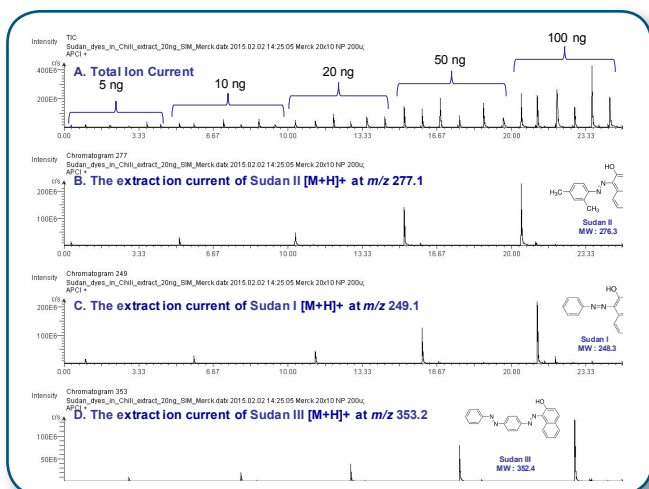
Intensity TIC
Sudan_dyes_in_Chili_extract_20ng_SIM_Merck.datx 2015.02.02 14:25:05 Merck 20x10 NP 200u;
APCI +
c/s
400E6
200E6
A. Total Ion Current
5 ng
10 ng
20 ng
50 ng
100 ng
0.00 3.33 6.67 10.00 13.33 16.67 20.00 23.33

Intensity Chromatogram 277
Sudan_dyes_in_Chili_extract_20ng_SIM_Merck.datx 2015.02.02 14:25:05 Merck 20x10 NP 200u;
APCI +
c/s
200E6
100E6
B. The extraction current of Sudan II [M+H]+ at $m/z$ 277.1
HO
N
N
$H_3C$
$CH_3$
Sudan II
MW : 276.3
0.00 3.33 6.67 10.00 13.33 16.67 20.00 23.33

Intensity Chromatogram 249
Sudan_dyes_in_Chili_extract_20ng_SIM_Merck.datx 2015.02.02 14:25:05 Merck 20x10 NP 200u;
APCI +
c/s
200E6
100E6
C. The extraction current of Sudan I [M+H]+ at $m/z$ 249.1
HO
N
N
Sudan I
MW : 248.3
0.00 3.33 6.67 10.00 13.33 16.67 20.00 23.33

Intensity Chromatogram 353
Sudan_dyes_in_Chili_extract_20ng_SIM_Merck.datx 2015.02.02 14:25:05 Merck 20x10 NP 200u;
APCI +
c/s
D. The extraction current of Sudan III [M+H]+ at $m/z$ 353.2
100E6
50E6
HO
N
N
N
N
Sudan III
MW : 352.4